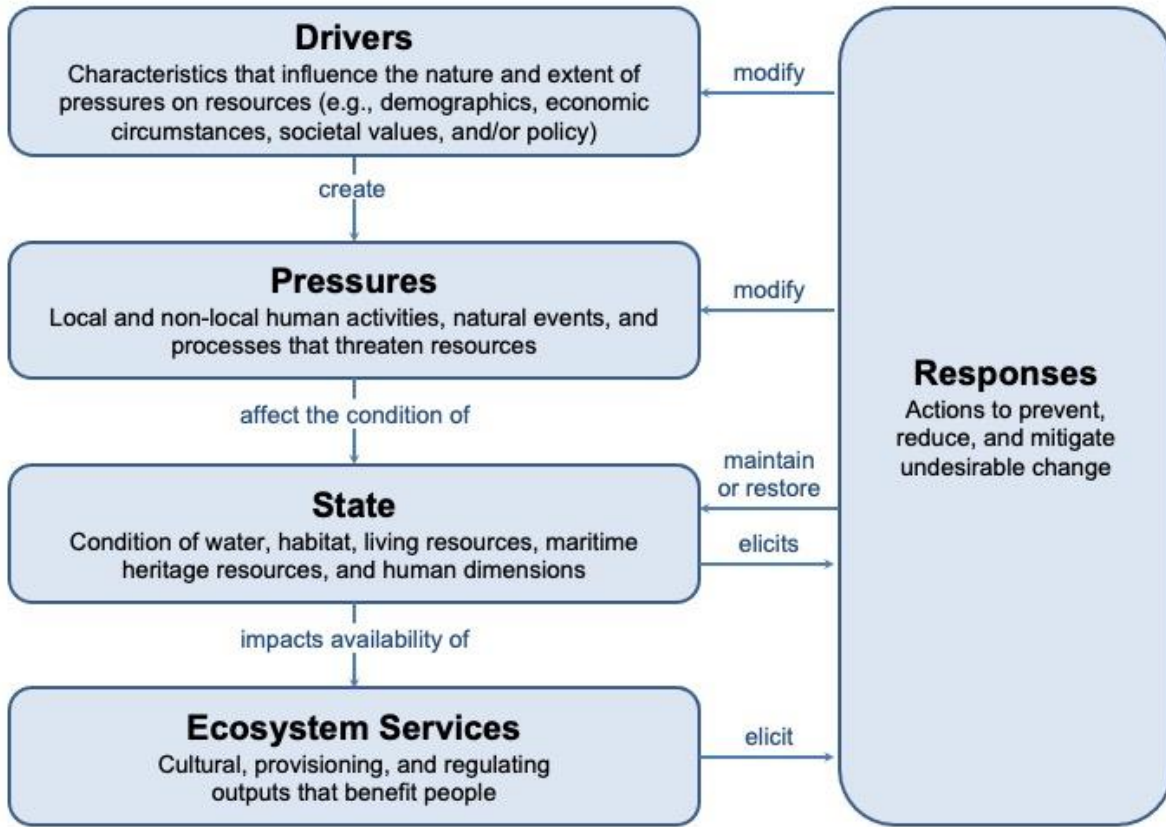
Drivers
Characteristics that influence the nature and extent of pressures on resources (e.g., demographics, economic circumstances, societal values, and/or policy)

modify

create

Pressures
Local and non-local human activities, natural events, and processes that threaten resources

modify

affect the condition of

Responses
Actions to prevent, reduce, and mitigate undesirable change

maintain or restore

State
Condition of water, habitat, living resources, maritime heritage resources, and human dimensions

elicits

impacts availability of

Ecosystem Services
Cultural, provisioning, and regulating outputs that benefit people

elicit